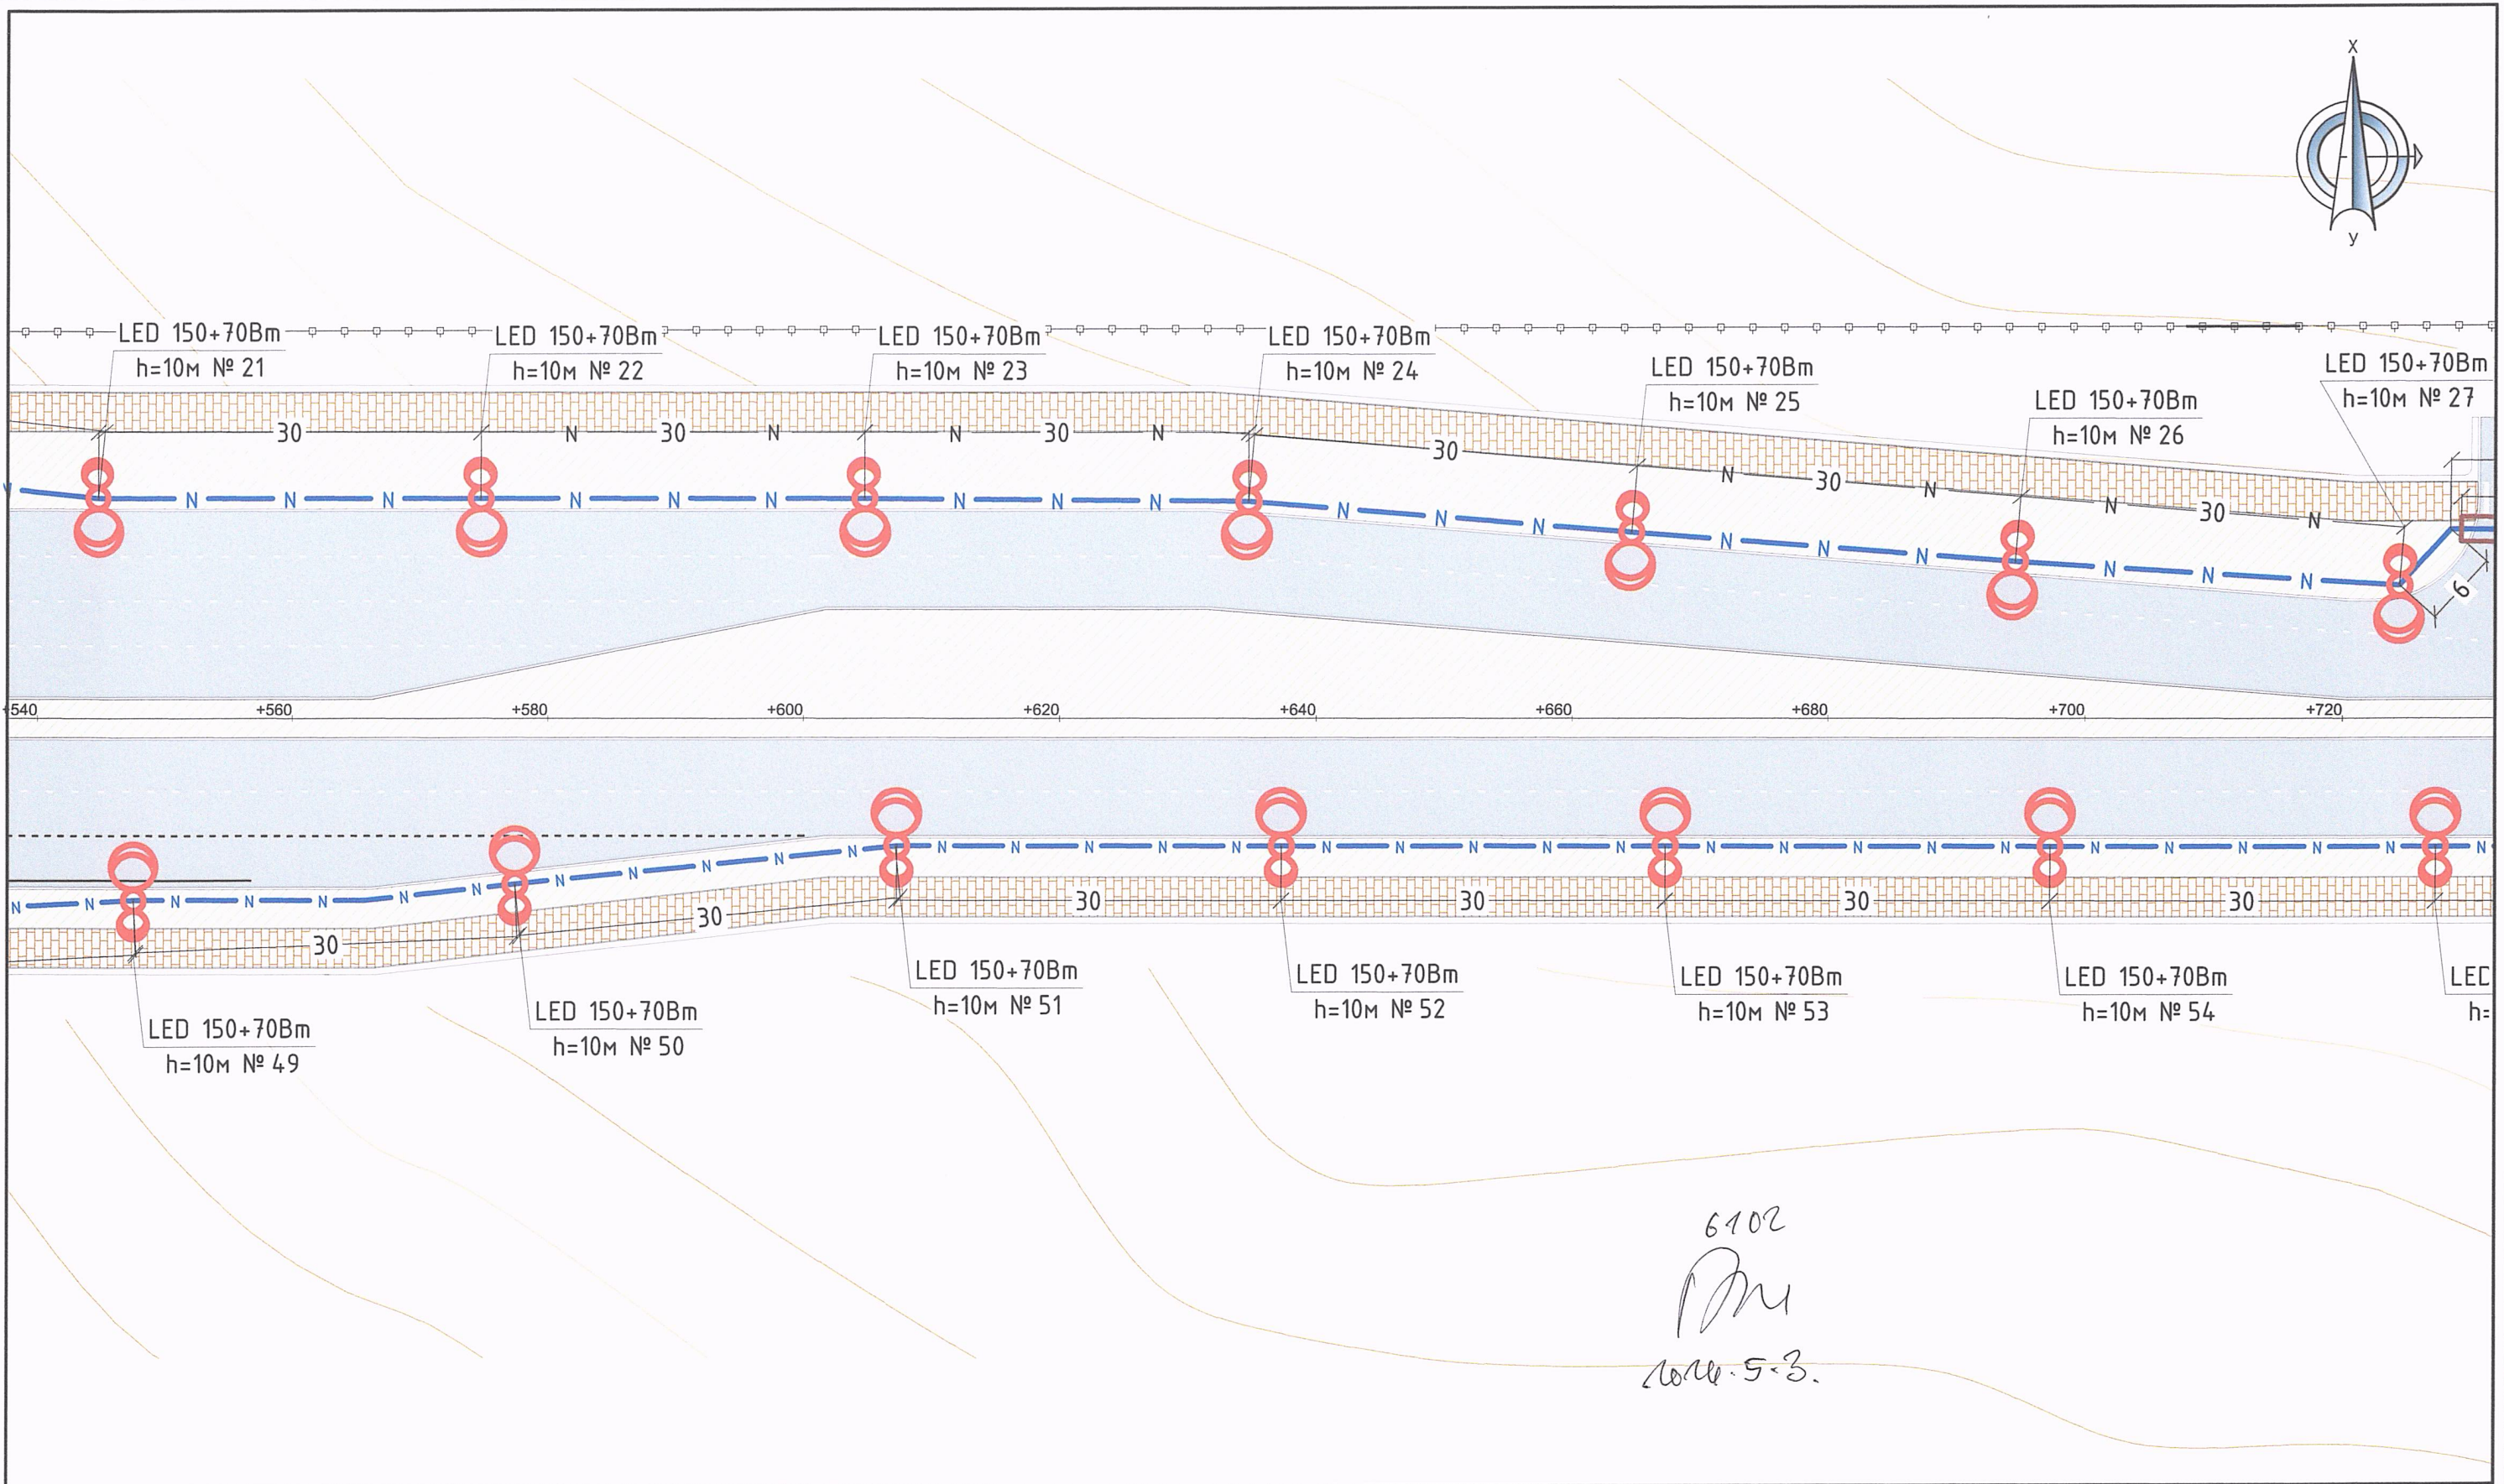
X
y

LED 150+70Bm
h=10м № 21

LED 150+70Bm
h=10м № 22

LED 150+70Bm
h=10м № 23

LED 150+70Bm
h=10м № 24

LED 150+70Bm
h=10м № 25

LED 150+70Bm
h=10м № 26

LED 150+70Bm
h=10м № 27

30 N 30 N N 30 N 30 N 30 N N 30 N
N N N N N N N N N N N N N N N N N N N N N N N
6

+540 +560 +580 +600 +620 +640 +660 +680 +700 +720

N N N N N N N N N N N N N N N N N N N N N N N N N N N N N N N N N
30 30 30 30 30 30 30

LED 150+70Bm
h=10м № 49

LED 150+70Bm
h=10м № 50

LED 150+70Bm
h=10м № 51

LED 150+70Bm
h=10м № 52

LED 150+70Bm
h=10м № 53

LED 150+70Bm
h=10м № 54

LED
h=

6102
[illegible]
2014.5.3.